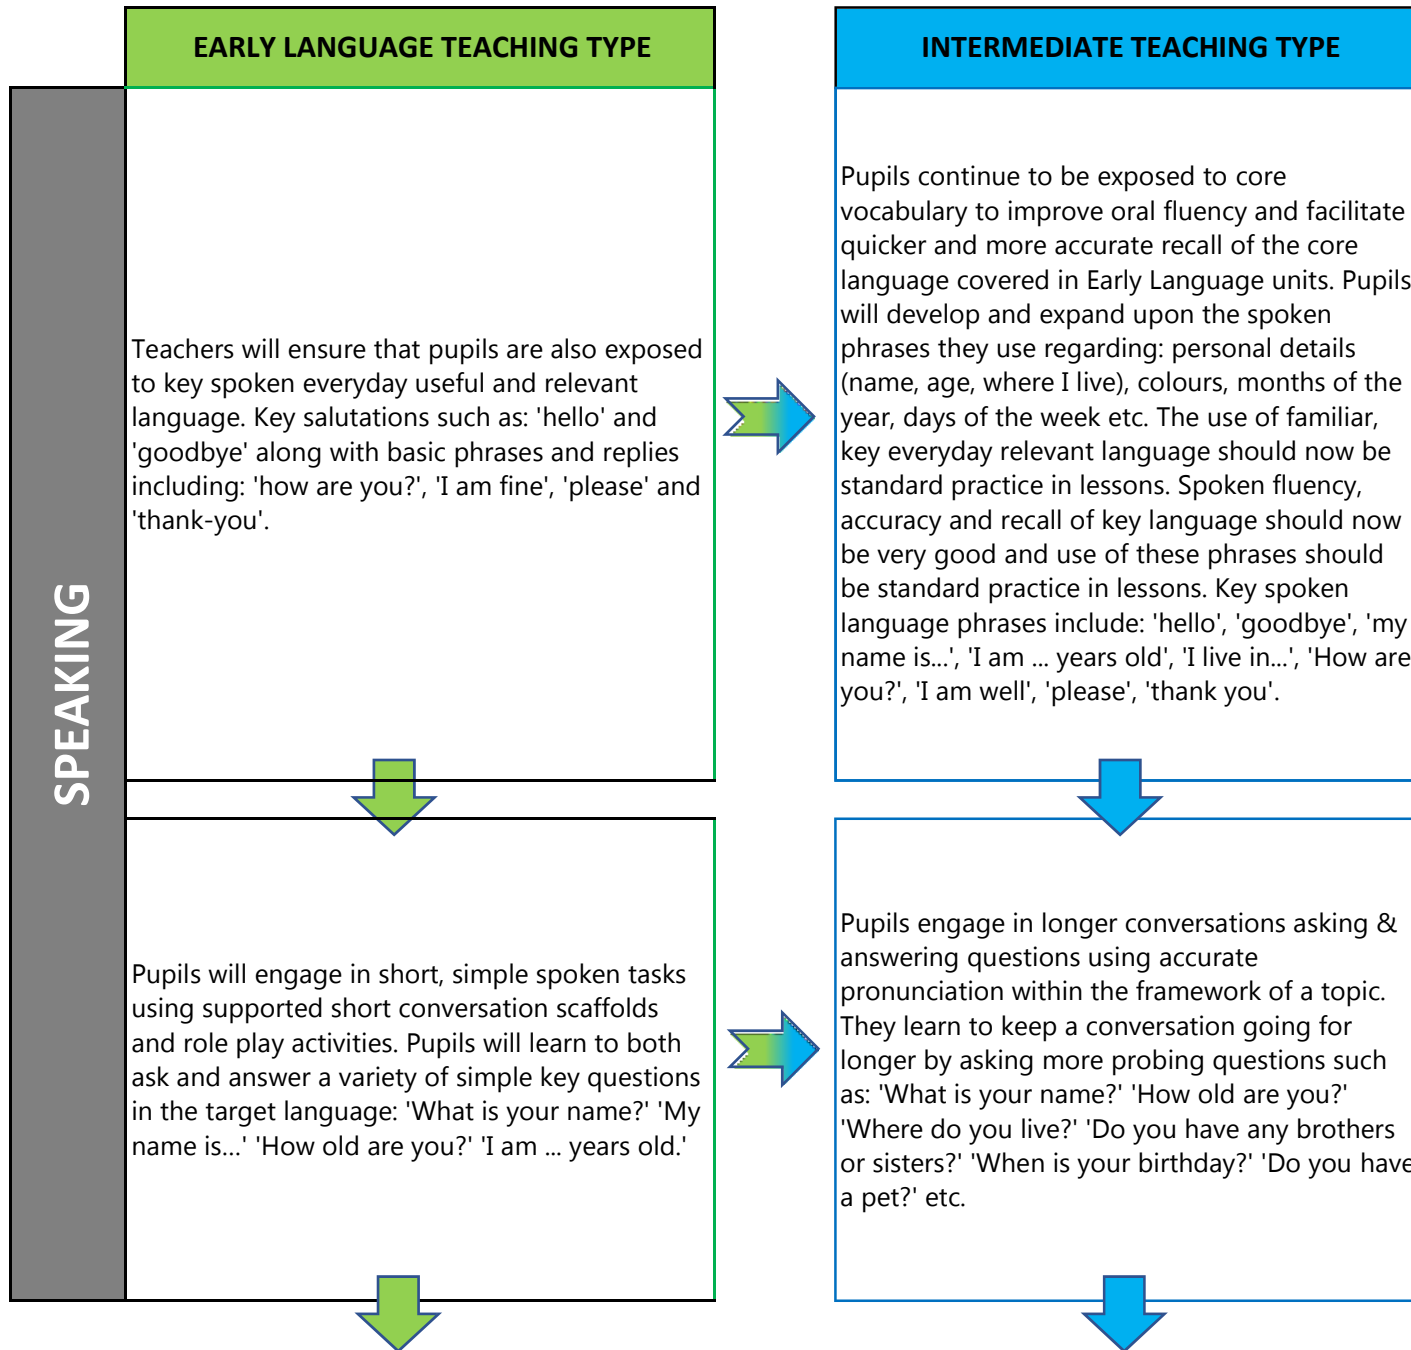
EARLY LANGUAGE TEACHING TYPE

INTERMEDIATE TEACHING TYPE

SPEAKING

Teachers will ensure that pupils are also exposed to key spoken everyday useful and relevant language. Key salutations such as: 'hello' and 'goodbye' along with basic phrases and replies including: 'how are you?', 'I am fine', 'please' and 'thank-you'.

Pupils continue to be exposed to core vocabulary to improve oral fluency and facilitate quicker and more accurate recall of the core language covered in Early Language units. Pupils will develop and expand upon the spoken phrases they use regarding: personal details (name, age, where I live), colours, months of the year, days of the week etc. The use of familiar, key everyday relevant language should now be standard practice in lessons. Spoken fluency, accuracy and recall of key language should now be very good and use of these phrases should be standard practice in lessons. Key spoken language phrases include: 'hello', 'goodbye', 'my name is...', 'I am ... years old', 'I live in...', 'How are you?', 'I am well', 'please', 'thank you'.

Pupils will engage in short, simple spoken tasks using supported short conversation scaffolds and role play activities. Pupils will learn to both ask and answer a variety of simple key questions in the target language: 'What is your name?' 'My name is...' 'How old are you?' 'I am ... years old.'

Pupils engage in longer conversations asking & answering questions using accurate pronunciation within the framework of a topic. They learn to keep a conversation going for longer by asking more probing questions such as: 'What is your name?' 'How old are you?' 'Where do you live?' 'Do you have any brothers or sisters?' 'When is your birthday?' 'Do you have a pet?' etc.